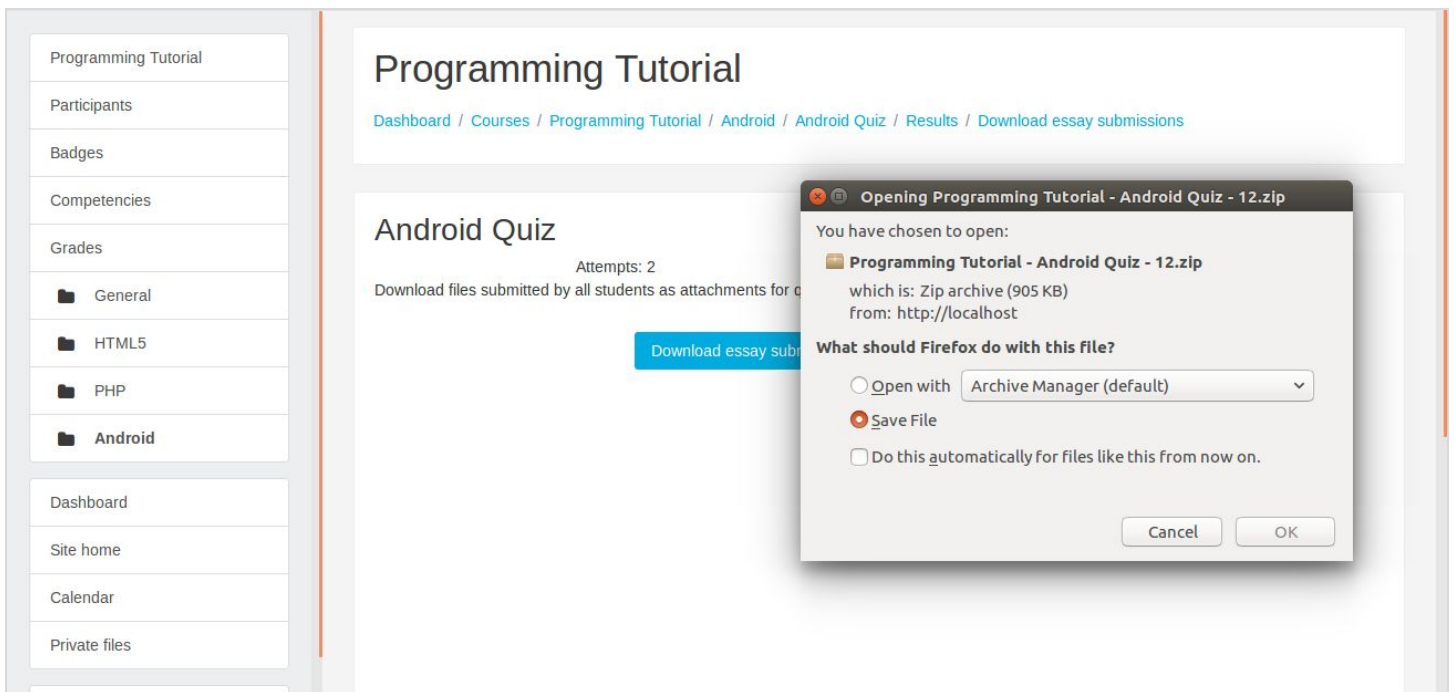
Programming Tutorial
Participants
Badges
Competencies
Grades
General
HTML5
PHP
Android

Dashboard
Site home
Calendar
Private files

Programming Tutorial

Dashboard / Courses / Programming Tutorial / Android / Android Quiz / Results / Download essay submissions

Android Quiz

Attempts: 2

Download files submitted by all students as attachments for q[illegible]

Download essay subm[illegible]

Opening Programming Tutorial - Android Quiz - 12.zip

You have chosen to open:

Programming Tutorial - Android Quiz - 12.zip

which is: Zip archive (905 KB)
from: http://localhost

What should Firefox do with this file?

Open with Archive Manager (default)

Save File

Do this automatically for files like this from now on.

Cancel OK